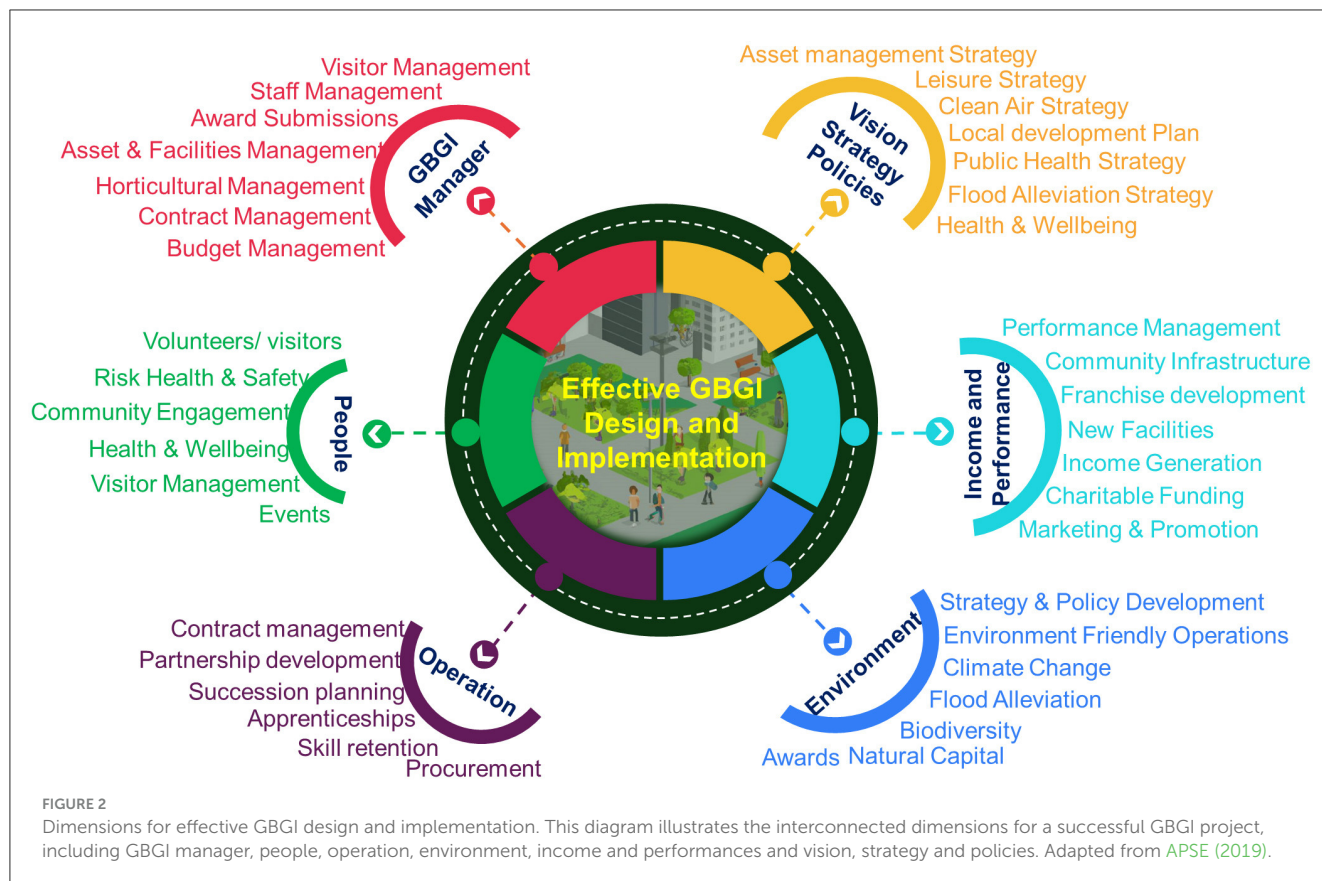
Visitor Management
Staff Management
Award Submissions
Asset & Facilities Management
Horticultural Management
Contract Management
Budget Management

GBGI Manager

Asset management Strategy
Leisure Strategy
Clean Air Strategy
Local development Plan
Public Health Strategy
Flood Alleviation Strategy
Health & Wellbeing

Vision Strategy Policies

Volunteers/ visitors
Risk Health & Safety
Community Engagement
Health & Wellbeing
Visitor Management
Events

People

Effective GBGI Design and Implementation

Income and Performance

Performance Management
Community Infrastructure
Franchise development
New Facilities
Income Generation
Charitable Funding
Marketing & Promotion

Contract management
Partnership development
Succession planning
Apprenticeships
Skill retention
Procurement

Operation

Environment

Strategy & Policy Development
Environment Friendly Operations
Climate Change
Flood Alleviation
Biodiversity
Awards Natural Capital

FIGURE 2
Dimensions for effective GBGI design and implementation. This diagram illustrates the interconnected dimensions for a successful GBGI project, including GBGI manager, people, operation, environment, income and performances and vision, strategy and policies. Adapted from APSE (2019).